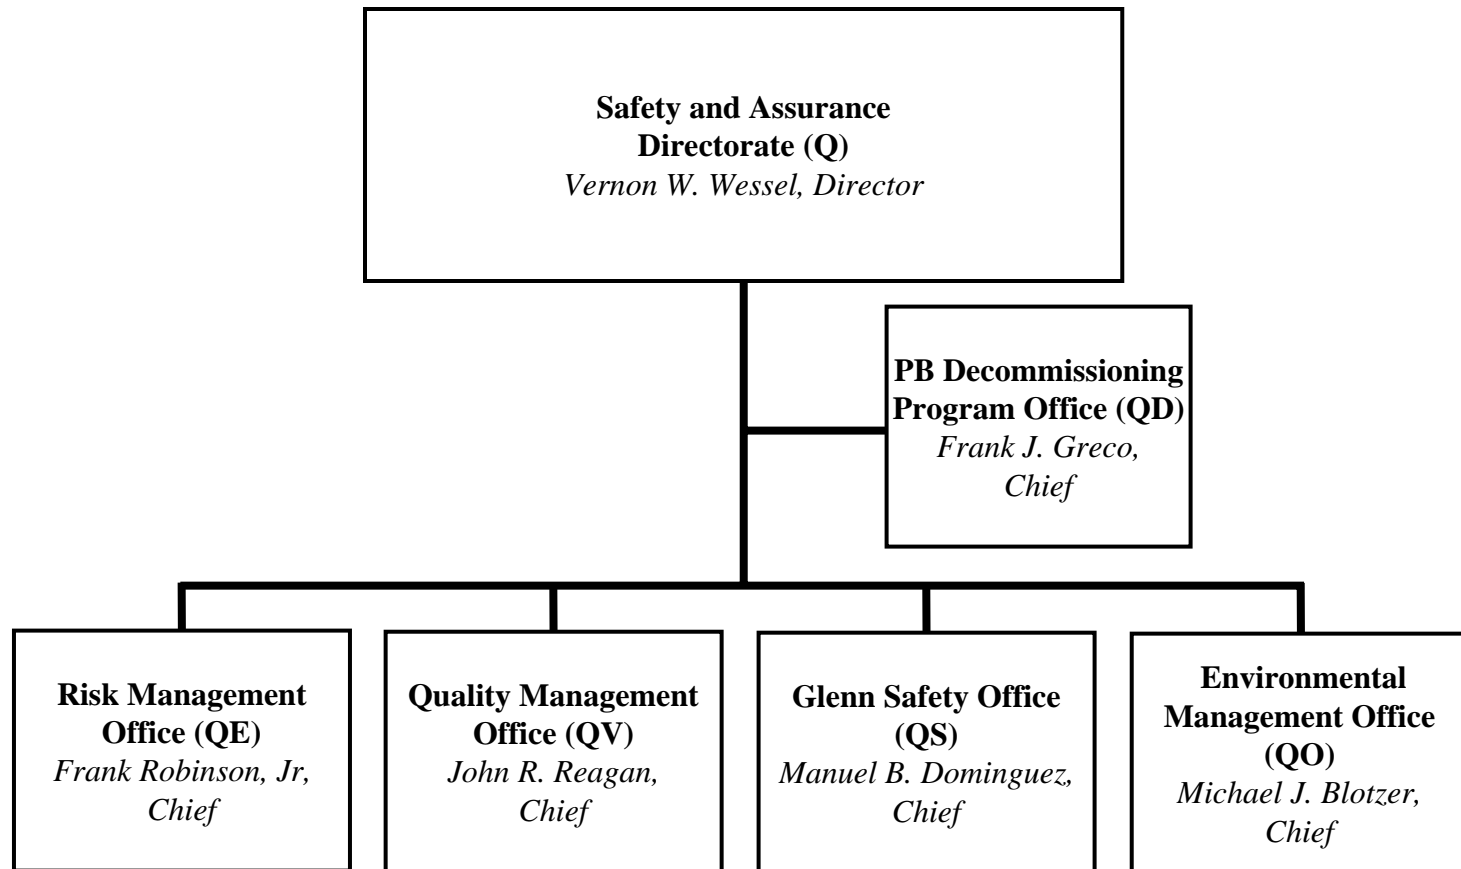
Safety and Assurance Directorate (Q)
Vernon W. Wessel, Director

PB Decommissioning Program Office (QD)
Frank J. Greco, Chief

Risk Management Office (QE)
Frank Robinson, Jr, Chief

Quality Management Office (QV)
John R. Reagan, Chief

Glenn Safety Office (QS)
Manuel B. Dominguez, Chief

Environmental Management Office (QO)
Michael J. Blotzer, Chief